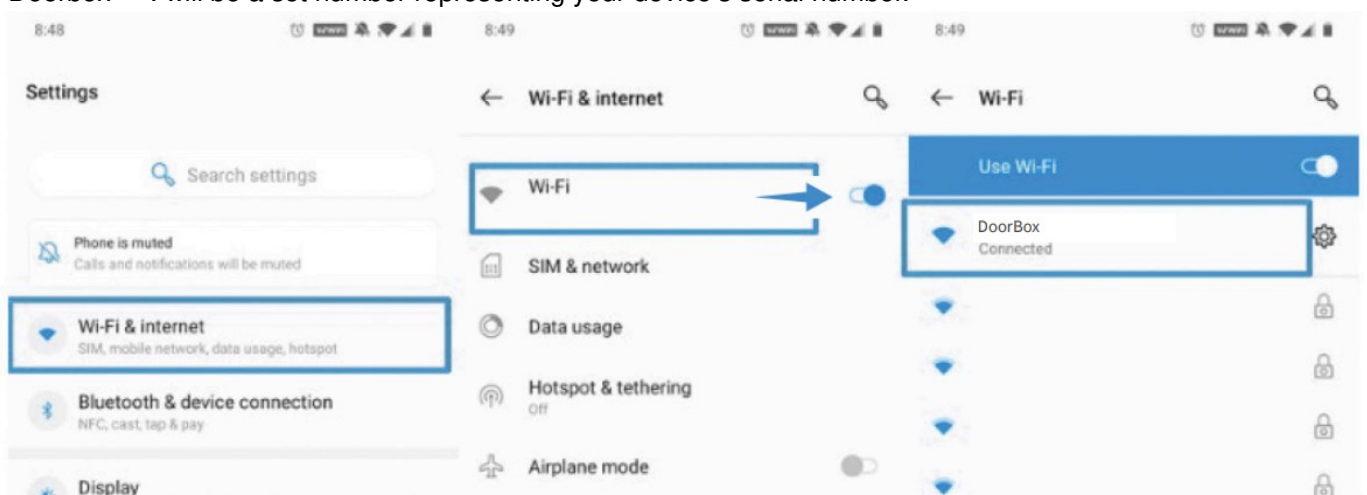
DoorBox-**** will be a set number representing your device's serial number.

8:48

Settings

Search settings

Phone is muted
Calls and notifications will be muted

Wi-Fi & internet
SIM, mobile network, data usage, hotspot

Bluetooth & device connection
NFC, cast, tap & pay

Display

8:49

Wi-Fi & internet

Wi-Fi

SIM & network

Data usage

Hotspot & tethering
Off

Airplane mode

8:49

Wi-Fi

Use Wi-Fi

DoorBox
Connected